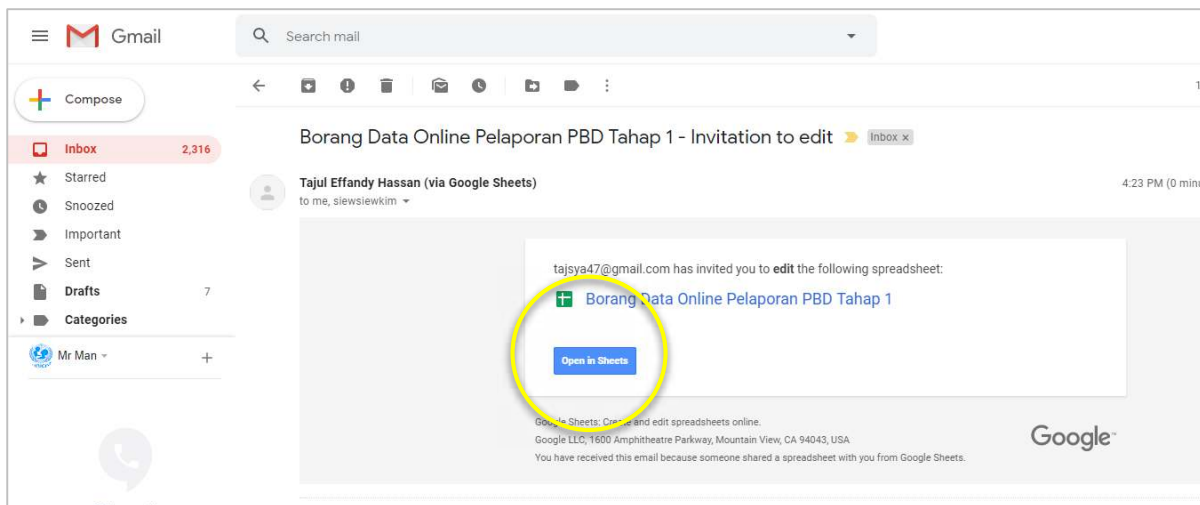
Gmail

Search mail

Compose

Inbox 2,316
Starred
Snoozed
Important
Sent
Drafts 7
Categories

Mr Man

1

Borang Data Online Pelaporan PBD Tahap 1 - Invitation to edit Inbox ×

Tajul Effandy Hassan (via Google Sheets)
to me, siewsiewkim

4:23 PM (0 minu

tajsya47@gmail.com has invited you to **edit** the following spreadsheet:

Borang Data Online Pelaporan PBD Tahap 1

Open in Sheets

Google Sheets: Cre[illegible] and edit spreadsheets online.
Google LLC, 1600 Amphitheatre Parkway, Mountain View, CA 94043, USA
You have received this email because someone shared a spreadsheet with you from Google Sheets.

Google